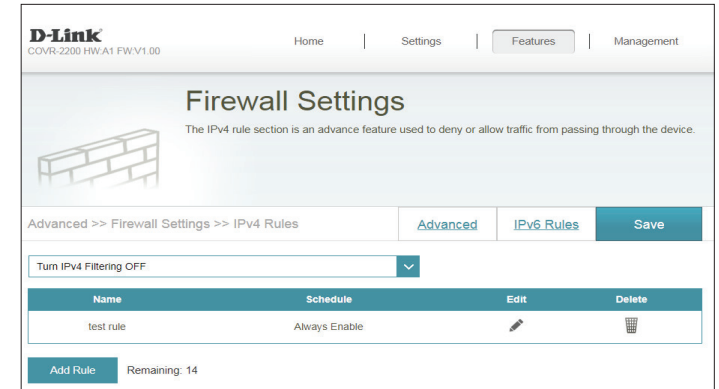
D-Link
COVR-2200 HW:A1 FW:V1.00

Home | Settings | Features | Management

Firewall Settings

The IPv4 rule section is an advance feature used to deny or allow traffic from passing through the device.

Advanced >> Firewall Settings >> IPv4 Rules

Advanced

IPv6 Rules

Save

Turn IPv4 Filtering OFF

| Name | Schedule | Edit | Delete |
|---|---|---|---|
| test rule | Always Enable | | |

Add Rule

Remaining: 14